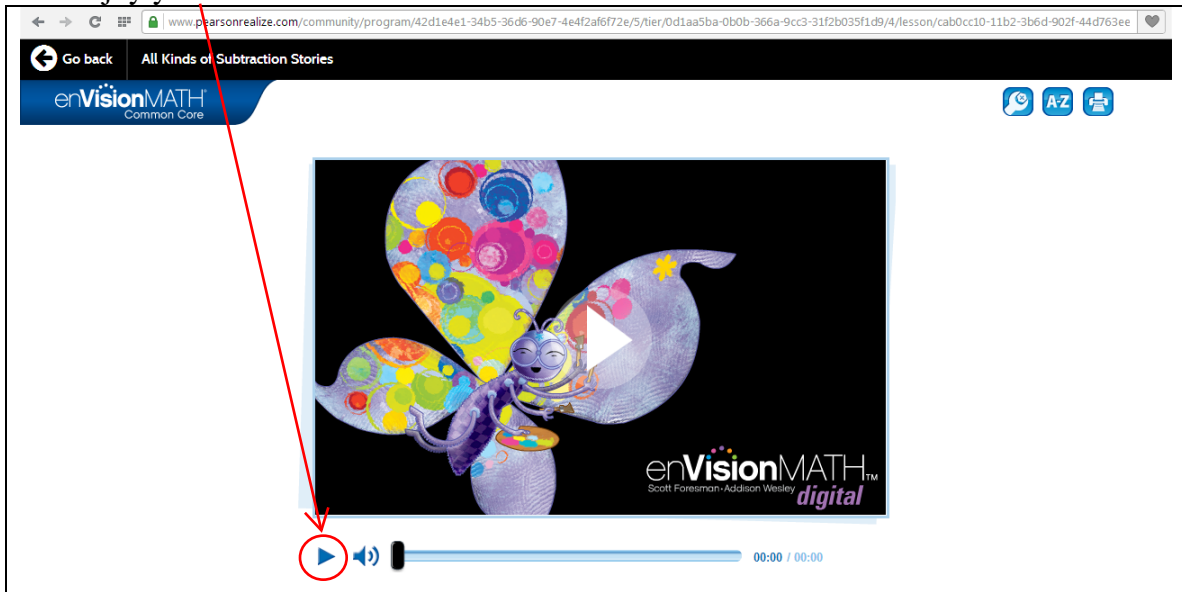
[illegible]

www.pearsonrealize.com/community/program/42d1e4e1-34b5-36d6-90e7-4e4f2af6f72e/5/tier/0d1aa5ba-0b0b-366a-9cc3-31f2b035f1d9/4/lesson/cab0cc10-11b2-3b6d-902f-44d763ee

Go back

All Kinds of Subtraction Stories

enVisionMATH
Common Core

A-Z

enVisionMATH™
Scott Foresman · Addison Wesley
digital

00:00 / 00:00